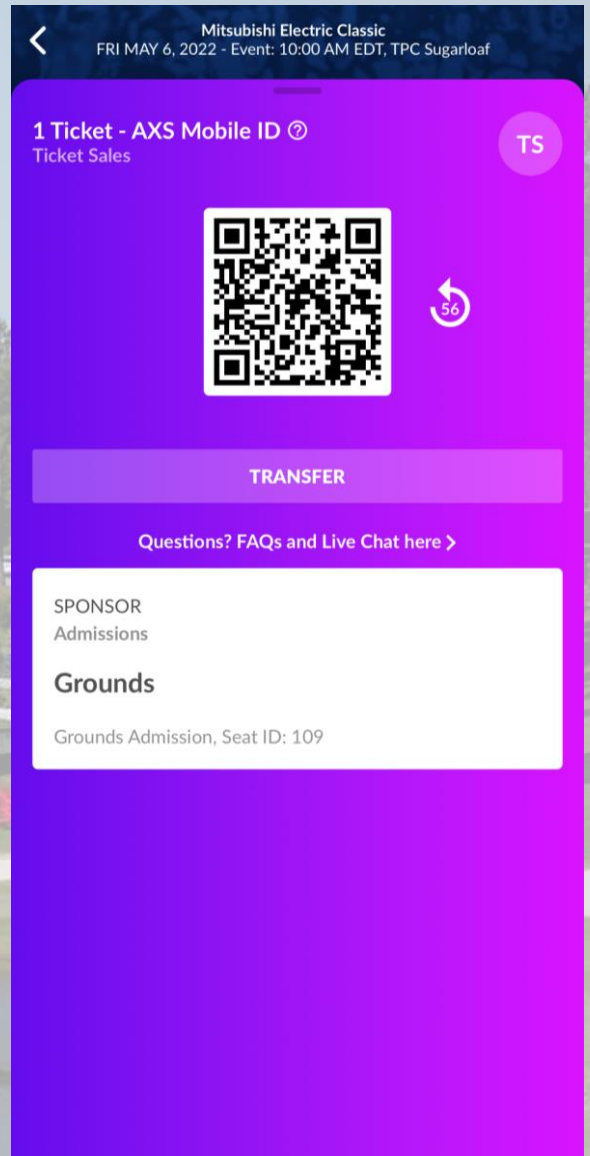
Mitsubishi Electric Classic
FRI MAY 6, 2022 - Event: 10:00 AM EDT, TPC Sugarloaf

1 Ticket - AXS Mobile ID
Ticket Sales

TS

56

TRANSFER

Questions? FAQs and Live Chat here

SPONSOR
Admissions

Grounds

Grounds Admission, Seat ID: 109